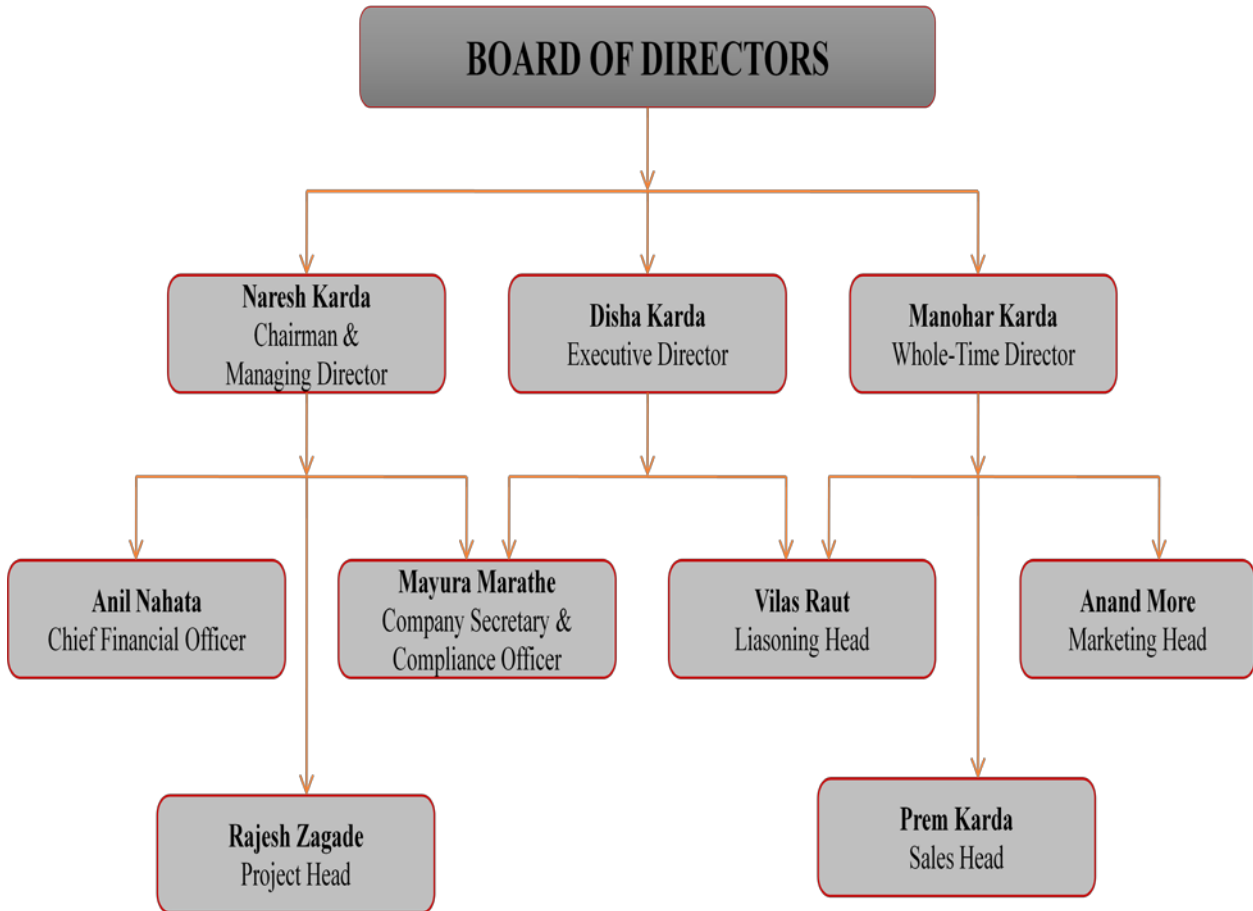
BOARD OF DIRECTORS

Naresh Karda
Chairman & Managing Director

Disha Karda
Executive Director

Manohar Karda
Whole-Time Director

Anil Nahata
Chief Financial Officer

Mayura Marathe
Company Secretary & Compliance Officer

Vilas Raut
Liasoning Head

Anand More
Marketing Head

Rajesh Zagade
Project Head

Prem Karda
Sales Head